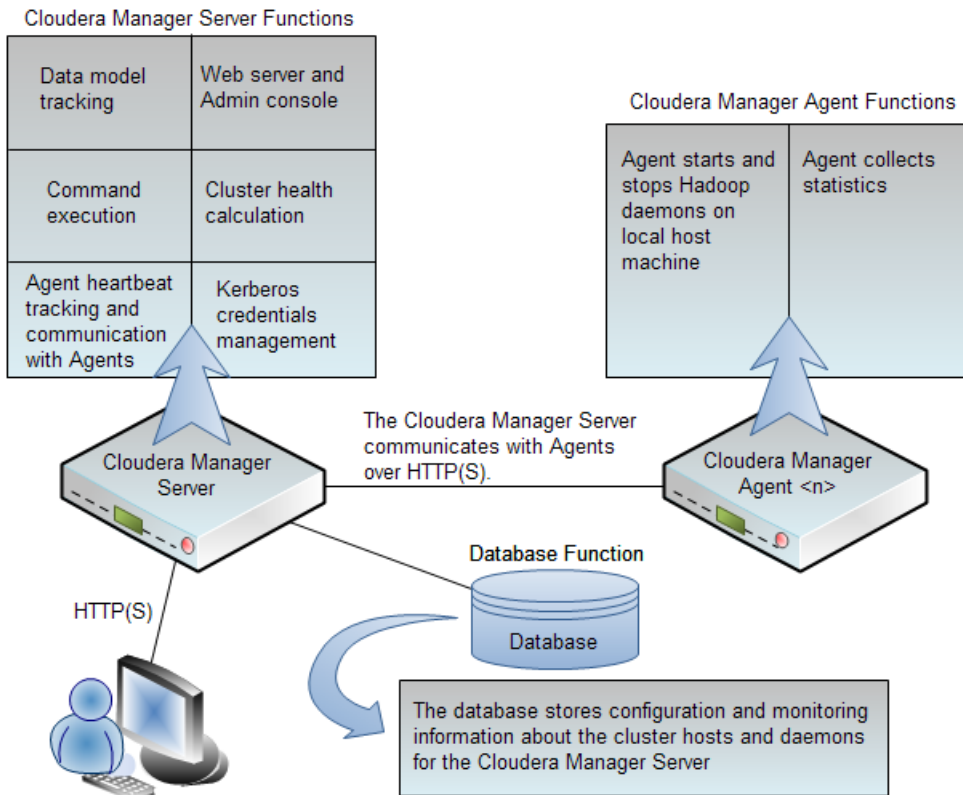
Cloudera Manager Server Functions

| | |
|---|---|
| Data model tracking | Web server and Admin console |
| Command execution | Cluster health calculation |
| Agent heartbeat tracking and communication with Agents | Kerberos credentials management |

Cloudera Manager Agent Functions

| | |
|---|---|
| Agent starts and stops Hadoop daemons on local host machine | Agent collects statistics |

The Cloudera Manager Server communicates with Agents over HTTP(S).

Cloudera Manager Server

Cloudera Manager Agent <n>

Database Function

Database

HTTP(S)

The database stores configuration and monitoring information about the cluster hosts and daemons for the Cloudera Manager Server